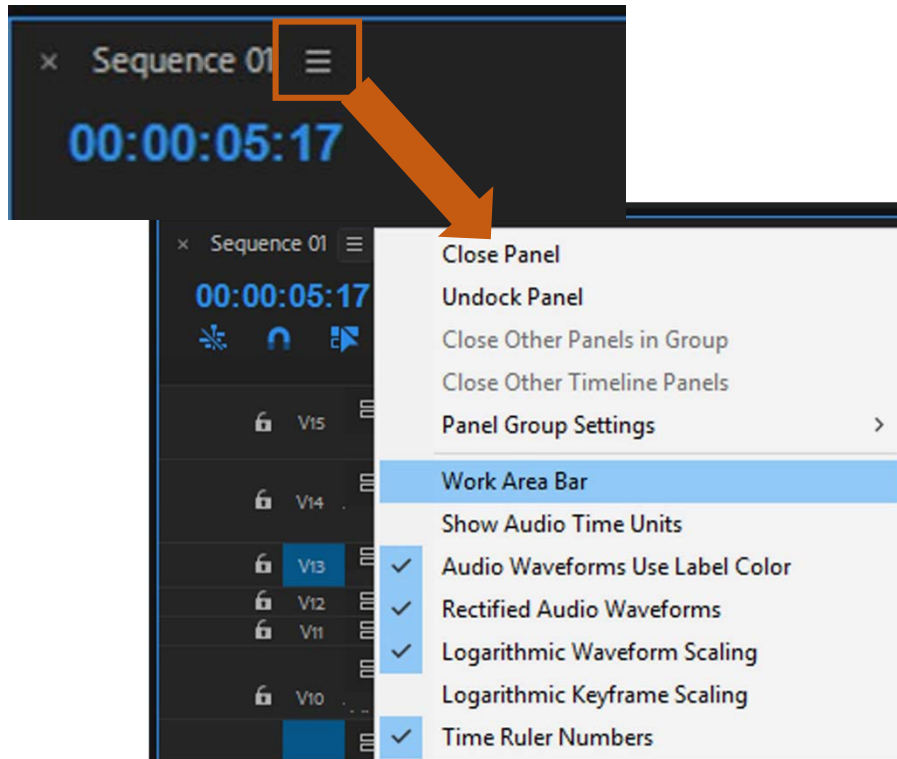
× Sequence 01 ☰
00:00:05:17

× Sequence 01 ☰
00:00:05:17

V15
V14
V13
V12
V11
V10

Close Panel
Undock Panel
Close Other Panels in Group
Close Other Timeline Panels
Panel Group Settings >
Work Area Bar
Show Audio Time Units
✓ Audio Waveforms Use Label Color
✓ Rectified Audio Waveforms
✓ Logarithmic Waveform Scaling
Logarithmic Keyframe Scaling
✓ Time Ruler Numbers